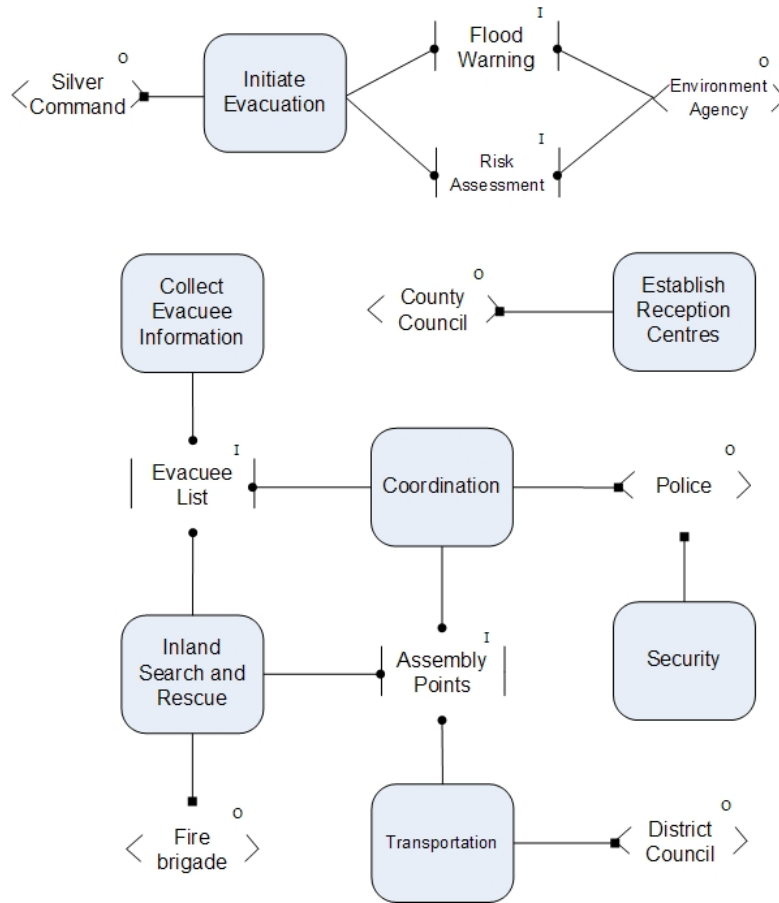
O
Silver Command

Initiate Evacuation

I
Flood Warning

I
Risk Assessment

O
Environment Agency

Collect Evacuee Information

O
County Council

Establish Reception Centres

I
Evacuee List

Coordination

O
Police

Inland Search and Rescue

I
Assembly Points

Security

O
Fire brigade

Transportation

O
District Council